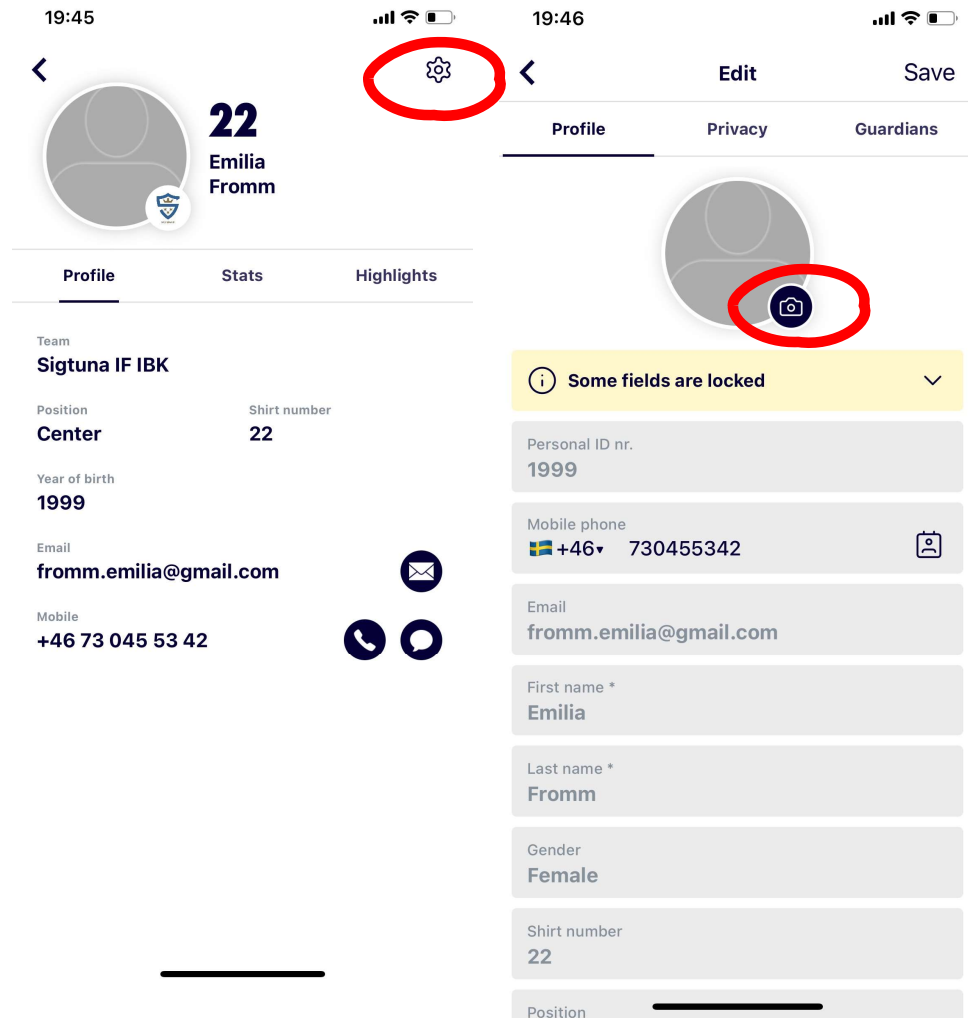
19:45

22
Emilia
Fromm

Profile
Stats
Highlights

Team
Sigtuna IF IBK

Position
Center

Shirt number
22

Year of birth
1999

Email
fromm.emilia@gmail.com

Mobile
+46 73 045 53 42

19:46

Edit
Save

Profile
Privacy
Guardians

Some fields are locked

Personal ID nr.
1999

Mobile phone
+46 730455342

Email
fromm.emilia@gmail.com

First name *
Emilia

Last name *
Fromm

Gender
Female

Shirt number
22

Position